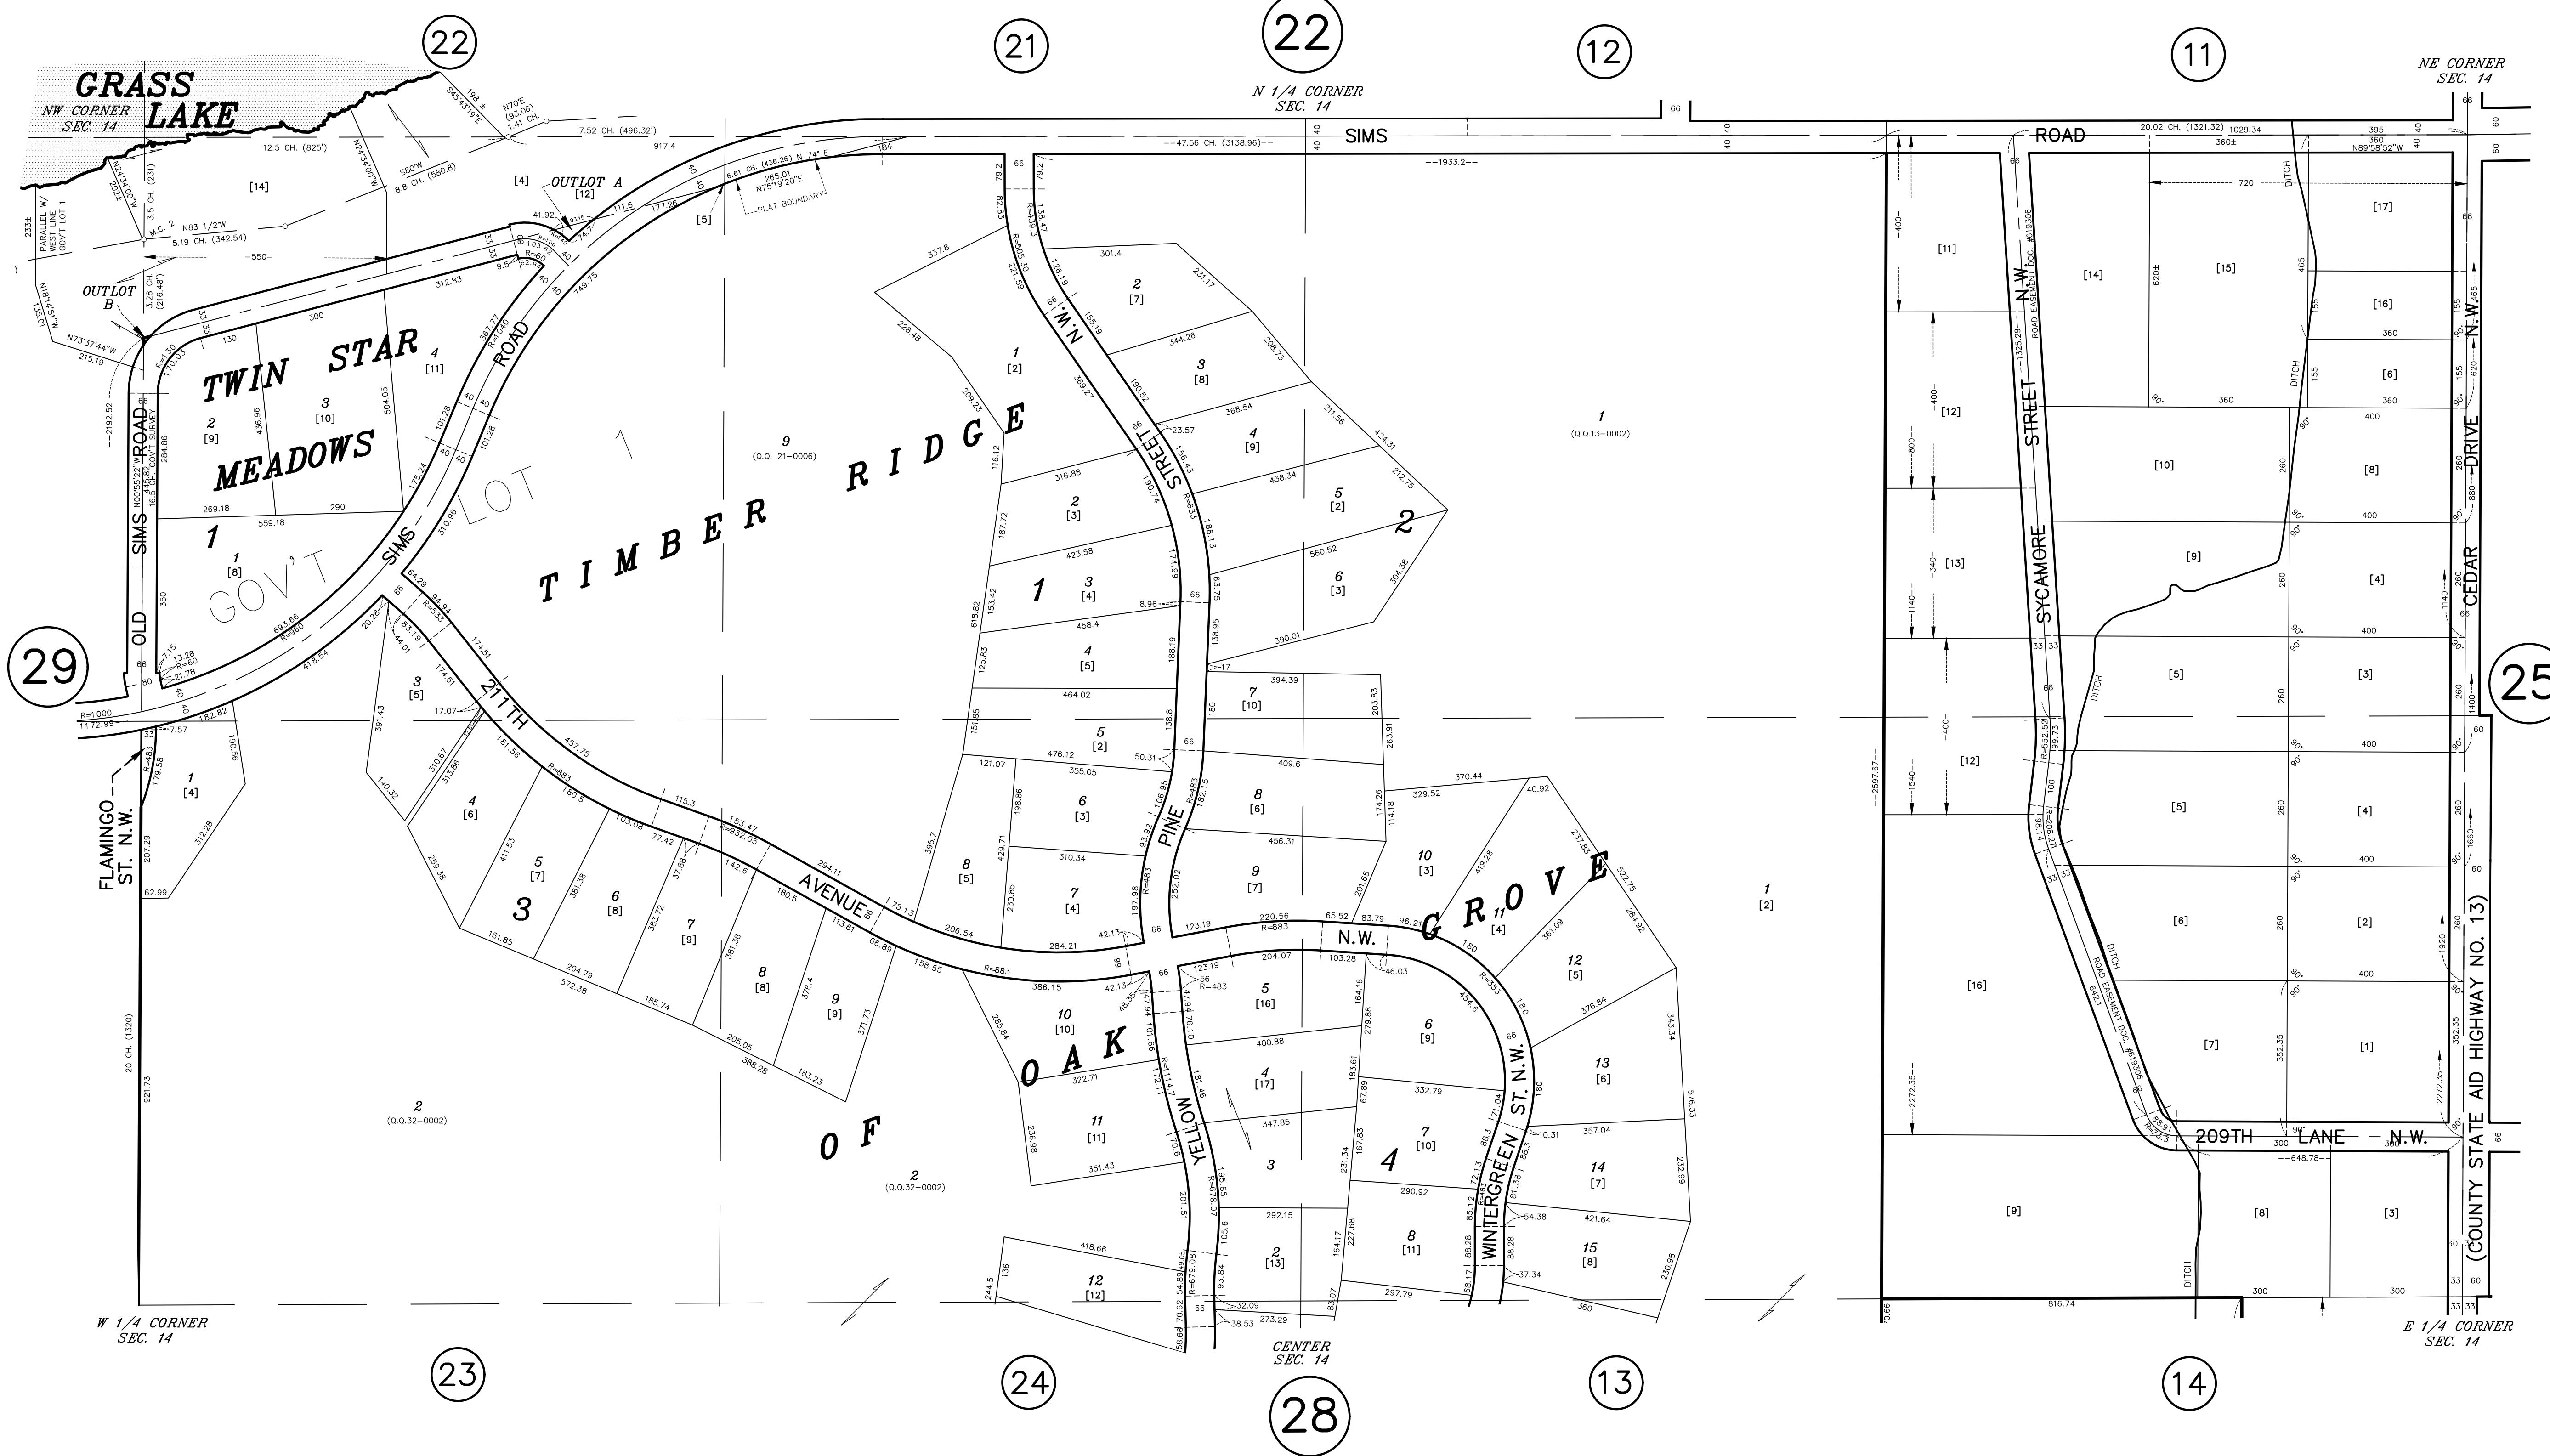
22
21
22
12
11
GRASS LAKE
NW CORNER SEC. 14
N 1/4 CORNER SEC. 14
NE CORNER SEC. 14
SIMS ROAD
7.52 CH. (496.32')
917.4
12.5 CH. (825')
47.56 CH. (3138.96)
1933.2
20.02 CH. (1321.32)
1029.34
360±
N89°58'52"W
395
360
OUTLOT A
[12]
[4]
[14]
[5]
PLAT BOUNDARY
OUTLOT B
TWIN STAR MEADOWS
2 [9]
3 [10]
4 [11]
1
1 [8]
OLD SIMS ROAD
SIMS ROAD
GOV'T LOT 1
TIMBER RIDGE
9 (Q.Q. 21-0006)
1 [2]
2 [3]
3 [4]
4 [5]
5 [2]
6 [3]
7 [4]
8 [5]
2 [7]
3 [8]
4 [9]
5 [2]
6 [3]
7 [10]
8 [6]
9 [7]
10 [3]
11 [4]
12 [5]
13 [6]
14 [7]
15 [8]
1
2
1 (Q.Q.13-0002)
1 [2]
N.W. STREET
PINE
211TH AVENUE
3 [5]
4 [6]
5 [7]
6 [8]
7 [9]
8 [8]
9 [9]
3
1 [4]
FLAMINGO ST. N.W.
29
20 CH. (1320)
921.73
2 (Q.Q.32-0002)
2 (Q.Q.32-0002)
OF
OAK
GROVE
N.W.
10 [10]
11 [11]
12 [12]
5 [16]
4 [17]
3
2 [13]
6 [9]
7 [10]
8 [11]
4
YELLOW
WINTERGREEN ST. N.W.
SYCAMORE STREET N.W.
ROAD EASEMENT DOC. #619306
[11]
[12]
[13]
[12]
[16]
[9]
[14]
[15]
[17]
[16]
[6]
[10]
[8]
[9]
[4]
[5]
[3]
[5]
[4]
[6]
[2]
[7]
[1]
[8]
[3]
DITCH
209TH LANE N.W.
CEDAR DRIVE N.W.
(COUNTY STATE AID HIGHWAY NO. 13)
25
W 1/4 CORNER SEC. 14
CENTER SEC. 14
E 1/4 CORNER SEC. 14
23
24
28
13
14